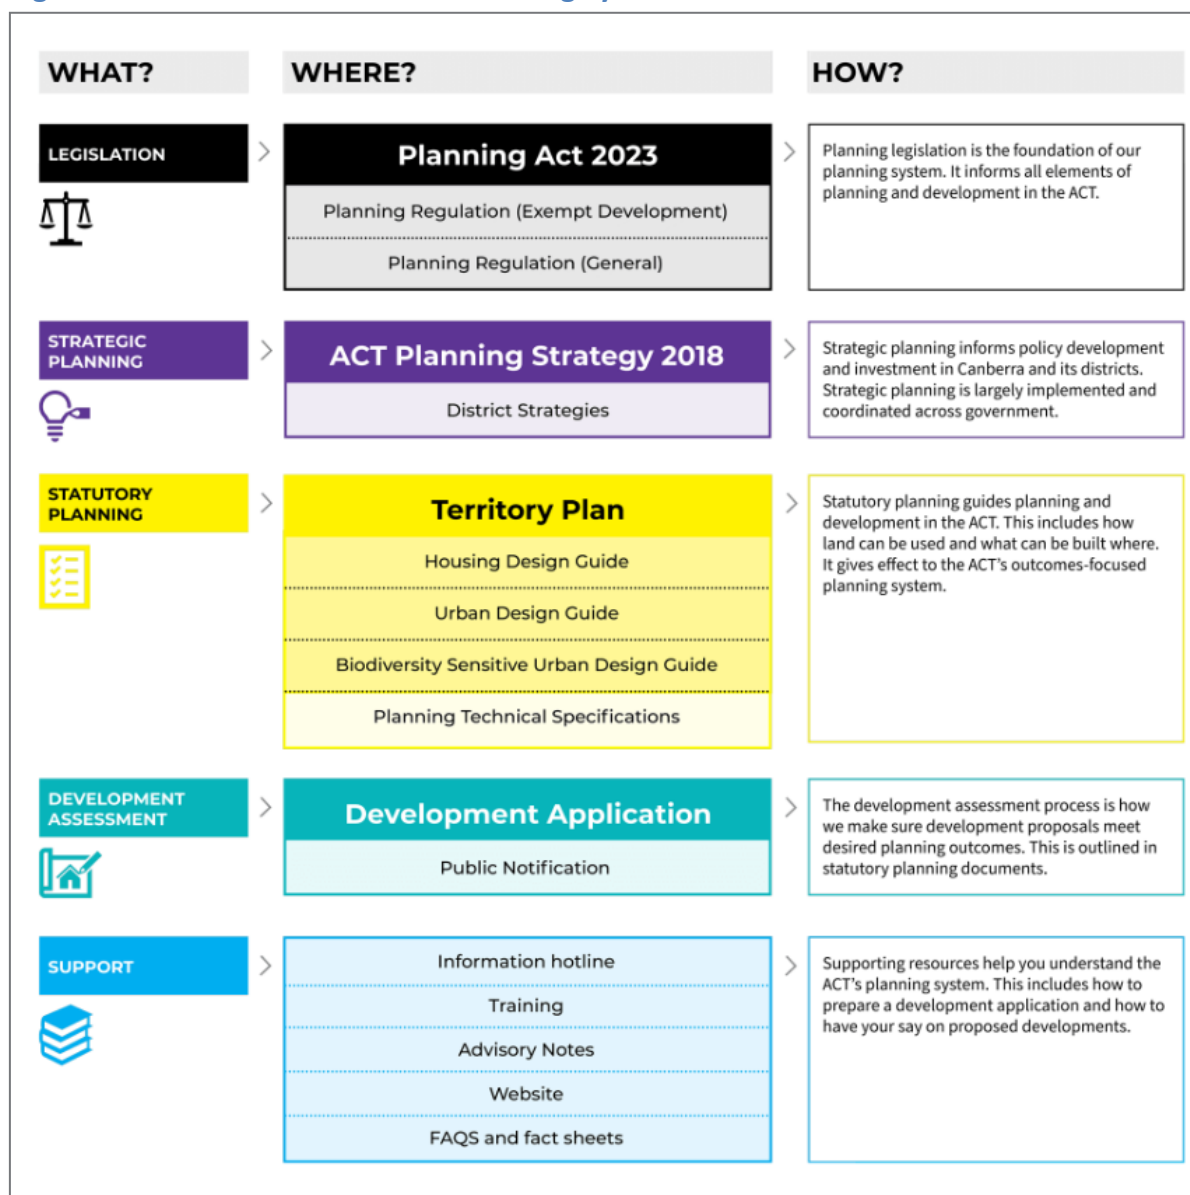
WHAT?

WHERE?

HOW?

LEGISLATION

Planning Act 2023

Planning Regulation (Exempt Development)

Planning Regulation (General)

Planning legislation is the foundation of our planning system. It informs all elements of planning and development in the ACT.

STRATEGIC PLANNING

ACT Planning Strategy 2018

District Strategies

Strategic planning informs policy development and investment in Canberra and its districts. Strategic planning is largely implemented and coordinated across government.

STATUTORY PLANNING

Territory Plan

Housing Design Guide

Urban Design Guide

Biodiversity Sensitive Urban Design Guide

Planning Technical Specifications

Statutory planning guides planning and development in the ACT. This includes how land can be used and what can be built where. It gives effect to the ACT's outcomes-focused planning system.

DEVELOPMENT ASSESSMENT

Development Application

Public Notification

The development assessment process is how we make sure development proposals meet desired planning outcomes. This is outlined in statutory planning documents.

SUPPORT

Information hotline

Training

Advisory Notes

Website

FAQS and fact sheets

Supporting resources help you understand the ACT's planning system. This includes how to prepare a development application and how to have your say on proposed developments.